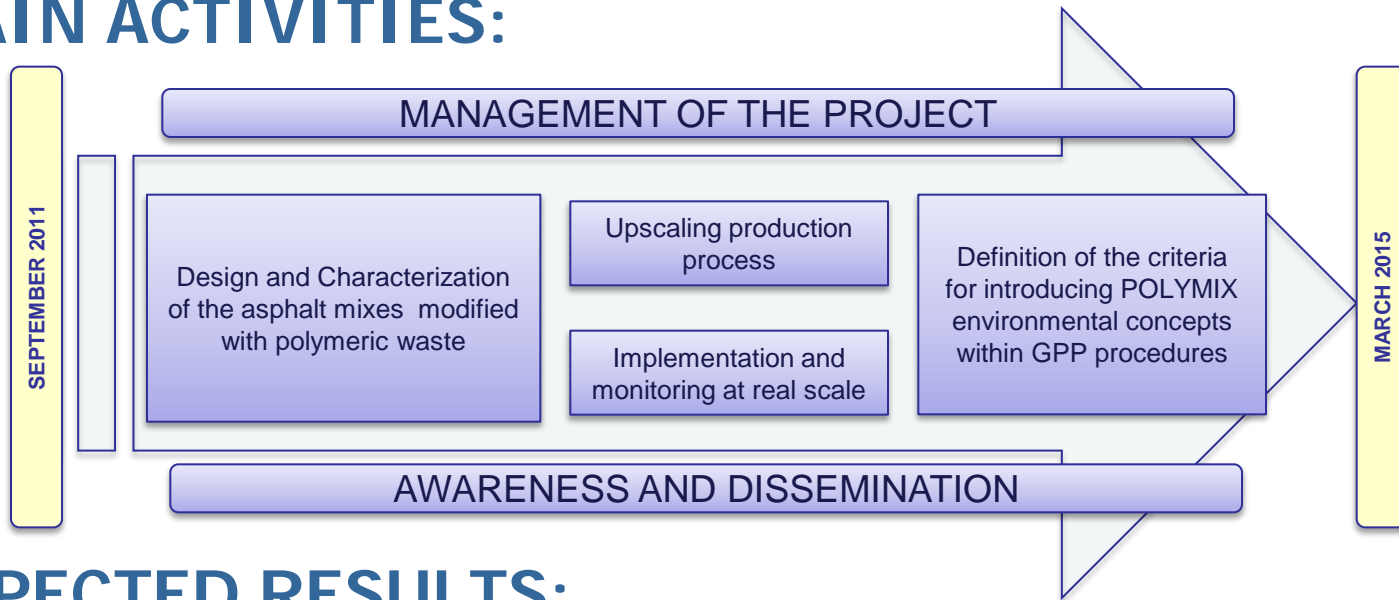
AIN ACTIVITIES:

SEPTEMBER 2011

MANAGEMENT OF THE PROJECT

Design and Characterization of the asphalt mixes modified with polymeric waste

Upscaling production process

Implementation and monitoring at real scale

Definition of the criteria for introducing POLYMIX environmental concepts within GPP procedures

AWARENESS AND DISSEMINATION

MARCH 2015

PECTED RESULTS: